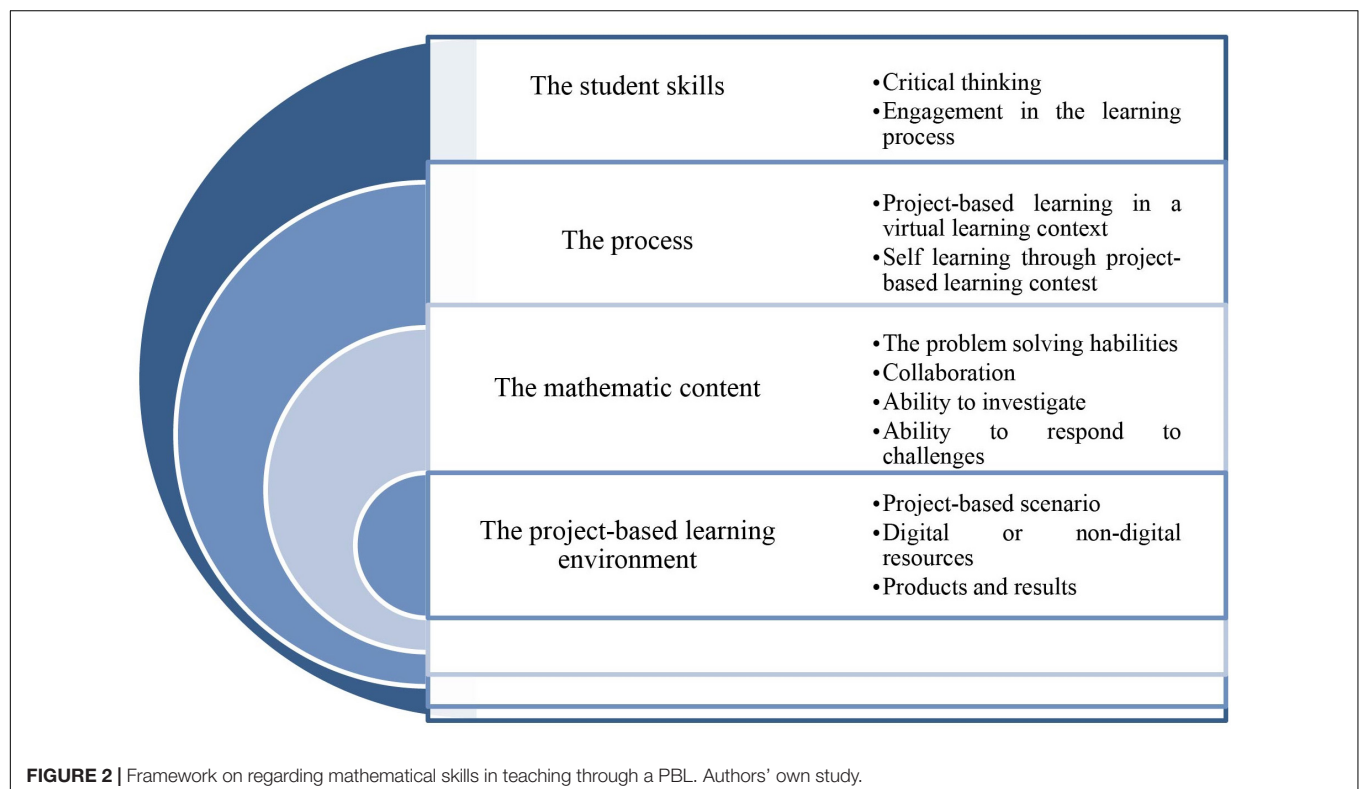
The student skills

•Critical thinking
•Engagement in the learning process

The process

•Project-based learning in a virtual learning context
•Self learning through project-based learning contest

The mathematic content

•The problem solving habilities
•Collaboration
•Ability to investigate
•Ability to respond to challenges

The project-based learning environment

•Project-based scenario
•Digital or non-digital resources
•Products and results

FIGURE 2 | Framework on regarding mathematical skills in teaching through a PBL. Authors' own study.